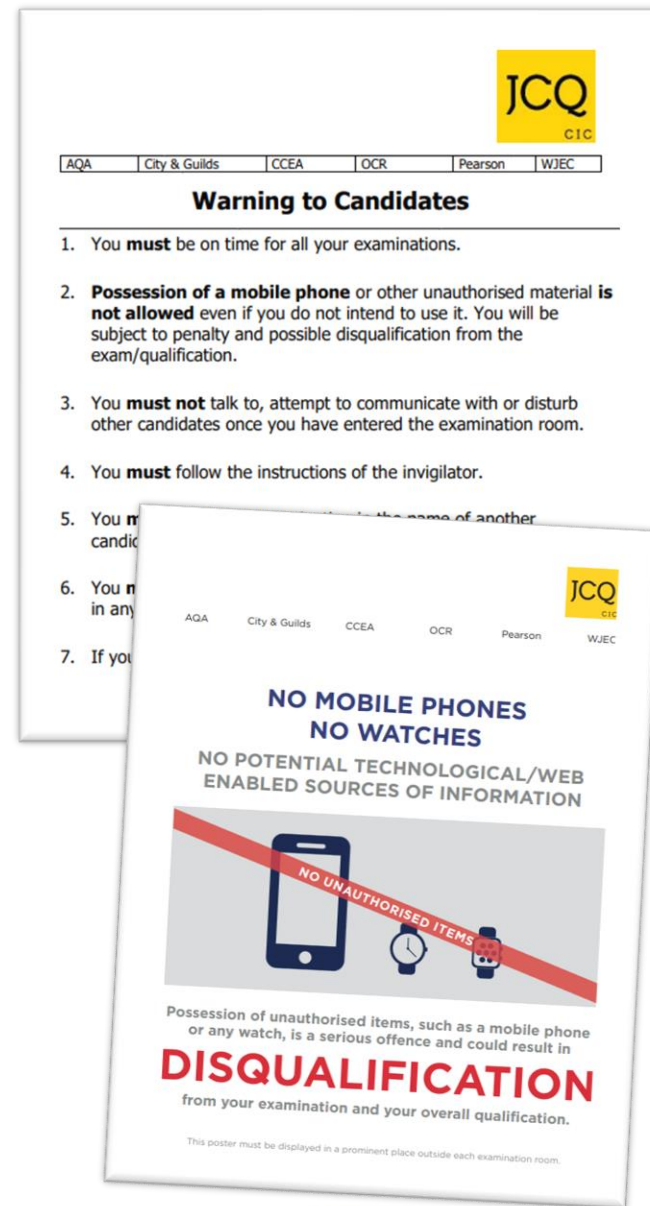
JCQ CIC

| AQA | City & Guilds | CCEA | OCR | Pearson | WJEC |
|---|---|---|---|---|---|

**Warning to Candidates**

1. You **must** be on time for all your examinations.

2. **Possession of a mobile phone** or other unauthorised material **is not allowed** even if you do not intend to use it. You will be subject to penalty and possible disqualification from the exam/qualification.

3. You **must not** talk to, attempt to communicate with or disturb other candidates once you have entered the examination room.

4. You **must** follow the instructions of the invigilator.

5. You **m**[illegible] the name of another candi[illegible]

6. You **m**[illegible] in any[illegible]

7. If you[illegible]

JCQ CIC

AQA City & Guilds CCEA OCR Pearson WJEC

NO MOBILE PHONES
NO WATCHES

NO POTENTIAL TECHNOLOGICAL/WEB ENABLED SOURCES OF INFORMATION

NO UNAUTHORISED ITEMS

Possession of unauthorised items, such as a mobile phone or any watch, is a serious offence and could result in

DISQUALIFICATION

from your examination and your overall qualification.

This poster must be displayed in a prominent place outside each examination room.